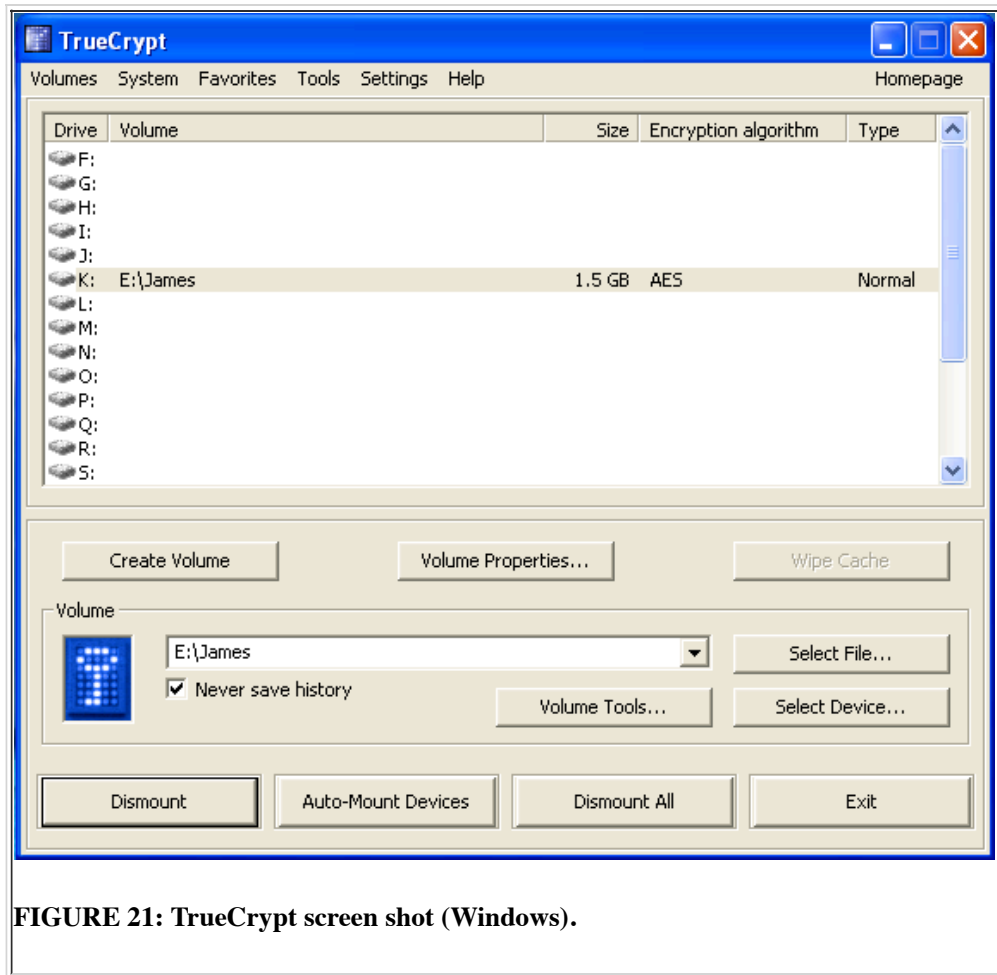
TrueCrypt

Volumes System Favorites Tools Settings Help Homepage

| Drive | Volume | Size | Encryption algorithm | Type |
|---|---|---|---|---|
| F: | | | | |
| G: | | | | |
| H: | | | | |
| I: | | | | |
| J: | | | | |
| K: | E:\James | 1.5 GB | AES | Normal |
| L: | | | | |
| M: | | | | |
| N: | | | | |
| O: | | | | |
| P: | | | | |
| Q: | | | | |
| R: | | | | |
| S: | | | | |

Create Volume
Volume Properties...
Wipe Cache

Volume
E:\James
Never save history
Select File...
Volume Tools...
Select Device...

Dismount
Auto-Mount Devices
Dismount All
Exit

FIGURE 21: TrueCrypt screen shot (Windows).